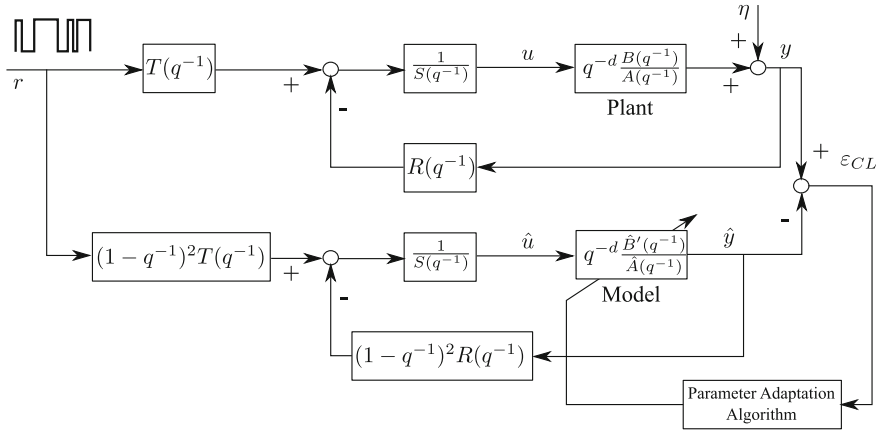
$\eta$

$r$

$T(q^{-1})$

$+$

$\frac{1}{S(q^{-1})}$

$u$

$q^{-d}\frac{B(q^{-1})}{A(q^{-1})}$

$+$

$y$

$+$

Plant

-

$R(q^{-1})$

$+$ $\varepsilon_{CL}$

$(1-q^{-1})^2T(q^{-1})$

$+$

$\frac{1}{S(q^{-1})}$

$\hat{u}$

$q^{-d}\frac{\hat{B}'(q^{-1})}{\hat{A}(q^{-1})}$

$\hat{y}$

-

Model

-

$(1-q^{-1})^2R(q^{-1})$

Parameter Adaptation Algorithm